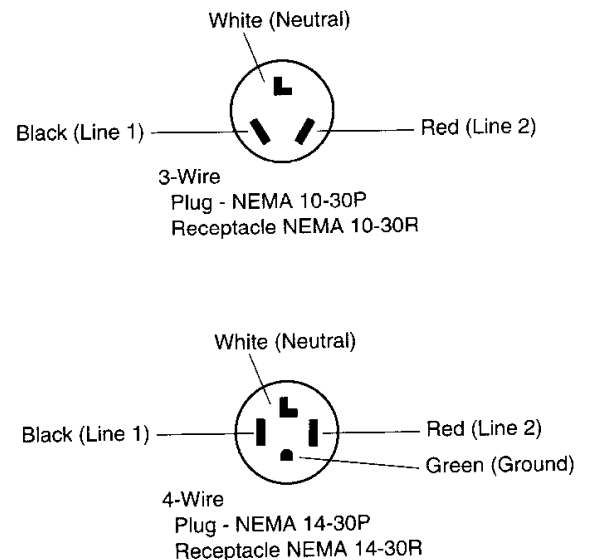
White (Neutral)

Black (Line 1)

Red (Line 2)

3-Wire
Plug - NEMA 10-30P
Receptacle NEMA 10-30R

White (Neutral)

Black (Line 1)

Red (Line 2)

Green (Ground)

4-Wire
Plug - NEMA 14-30P
Receptacle NEMA 14-30R